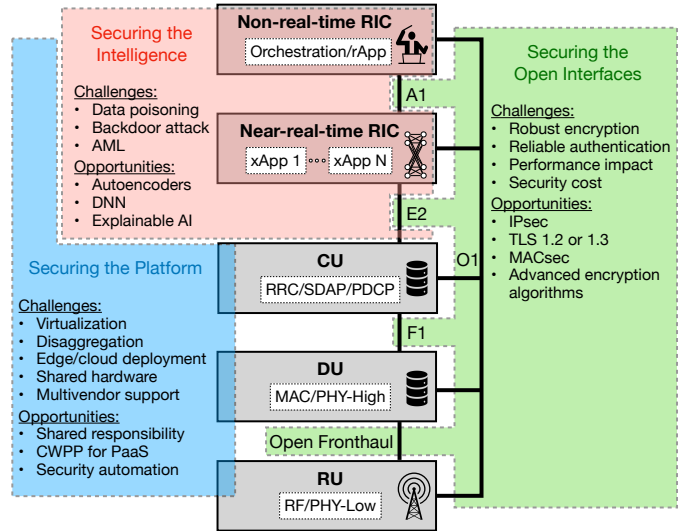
Securing the Intelligence

Challenges:
• Data poisoning
• Backdoor attack
• AML

Opportunities:
• Autoencoders
• DNN
• Explainable AI

Non-real-time RIC
Orchestration/rApp

A1

Near-real-time RIC
xApp 1 ··· xApp N

E2

Securing the Open Interfaces

Challenges:
• Robust encryption
• Reliable authentication
• Performance impact
• Security cost

Opportunities:
• IPsec
• TLS 1.2 or 1.3
• MACsec
• Advanced encryption algorithms

O1

Securing the Platform

Challenges:
• Virtualization
• Disaggregation
• Edge/cloud deployment
• Shared hardware
• Multivendor support

Opportunities:
• Shared responsibility
• CWPP for PaaS
• Security automation

CU
RRC/SDAP/PDCP

F1

DU
MAC/PHY-High

Open Fronthaul

RU
RF/PHY-Low